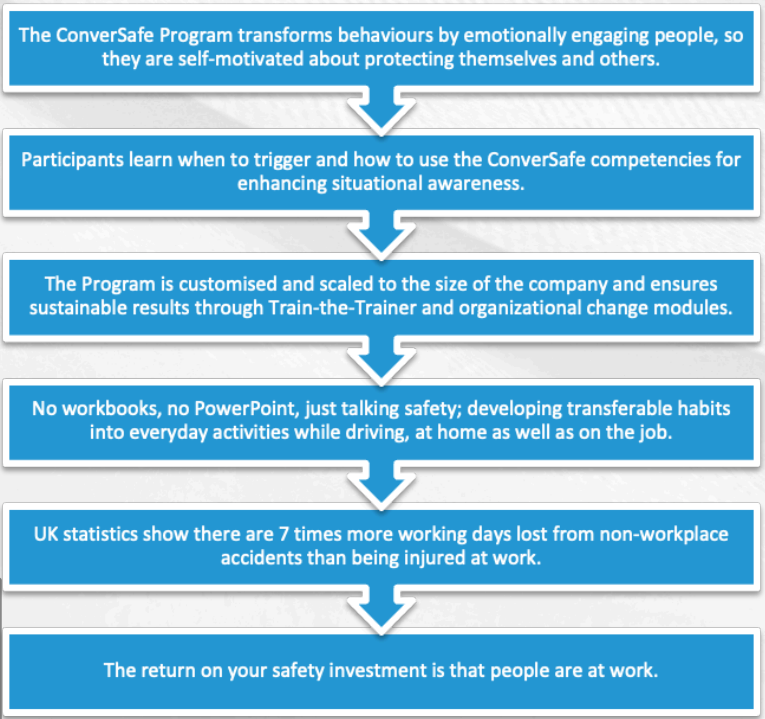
The ConverSafe Program transforms behaviours by emotionally engaging people, so they are self-motivated about protecting themselves and others.

Participants learn when to trigger and how to use the ConverSafe competencies for enhancing situational awareness.

The Program is customised and scaled to the size of the company and ensures sustainable results through Train-the-Trainer and organizational change modules.

No workbooks, no PowerPoint, just talking safety; developing transferable habits into everyday activities while driving, at home as well as on the job.

UK statistics show there are 7 times more working days lost from non-workplace accidents than being injured at work.

The return on your safety investment is that people are at work.